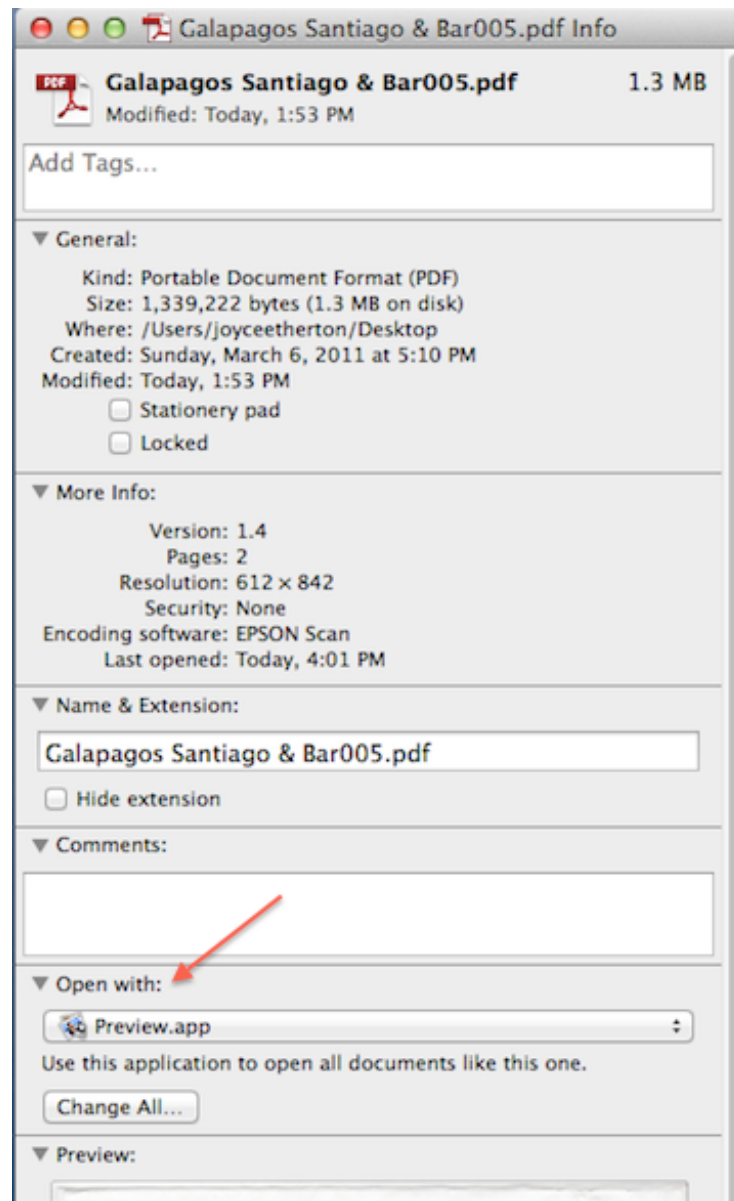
Galapagos Santiago & Bar005.pdf Info

PDF

Galapagos Santiago & Bar005.pdf 1.3 MB
Modified: Today, 1:53 PM

Add Tags...

General:

Kind: Portable Document Format (PDF)
Size: 1,339,222 bytes (1.3 MB on disk)
Where: /Users/joyceetherton/Desktop
Created: Sunday, March 6, 2011 at 5:10 PM
Modified: Today, 1:53 PM
Stationery pad
Locked

More Info:

Version: 1.4
Pages: 2
Resolution: 612 × 842
Security: None
Encoding software: EPSON Scan
Last opened: Today, 4:01 PM

Name & Extension:

Galapagos Santiago & Bar005.pdf

Hide extension

Comments:

Open with:

Preview.app

Use this application to open all documents like this one.

Change All...

Preview: